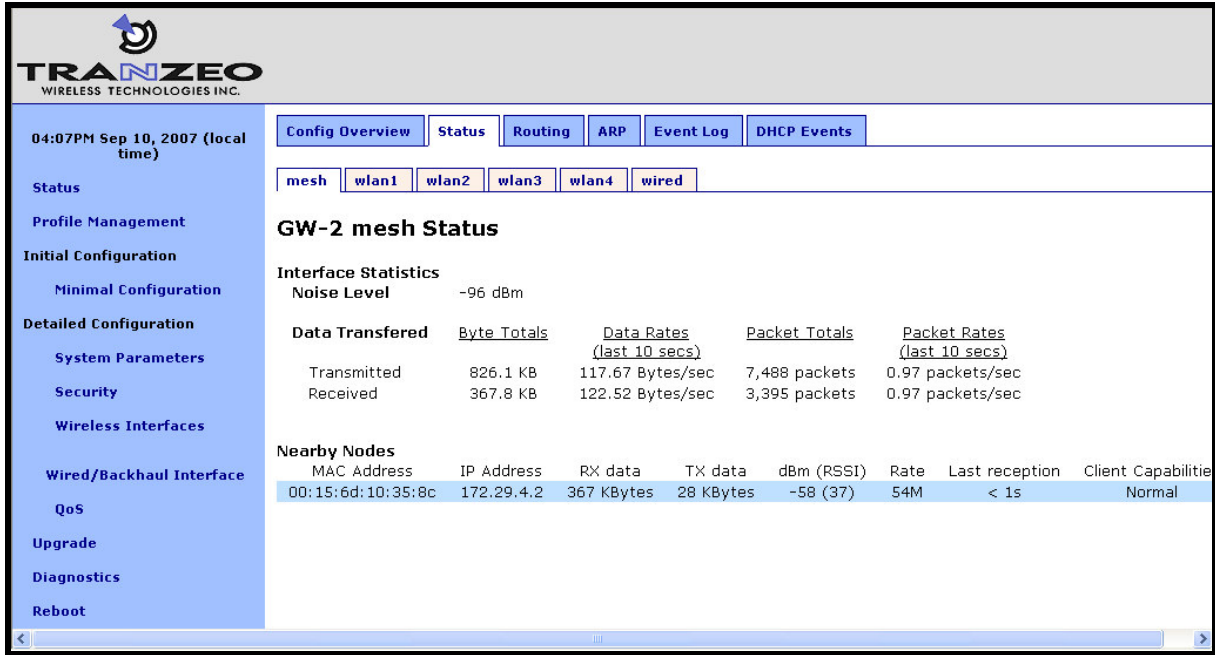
TRANZEO
WIRELESS TECHNOLOGIES INC.

04:07PM Sep 10, 2007 (local time)

Status

Profile Management

Initial Configuration

Minimal Configuration

Detailed Configuration

System Parameters

Security

Wireless Interfaces

Wired/Backhaul Interface

QoS

Upgrade

Diagnostics

Reboot

Config Overview | Status | Routing | ARP | Event Log | DHCP Events

mesh | wlan1 | wlan2 | wlan3 | wlan4 | wired

GW-2 mesh Status

Interface Statistics
Noise Level -96 dBm

| Data Transfered | Byte Totals | Data Rates (last 10 secs) | Packet Totals | Packet Rates (last 10 secs) |
|---|---|---|---|---|
| Transmitted | 826.1 KB | 117.67 Bytes/sec | 7,488 packets | 0.97 packets/sec |
| Received | 367.8 KB | 122.52 Bytes/sec | 3,395 packets | 0.97 packets/sec |

Nearby Nodes

| MAC Address | IP Address | RX data | TX data | dBm (RSSI) | Rate | Last reception | Client Capabilitie |
|---|---|---|---|---|---|---|---|
| 00:15:6d:10:35:8c | 172.29.4.2 | 367 KBytes | 28 KBytes | -58 (37) | 54M | < 1s | Normal |